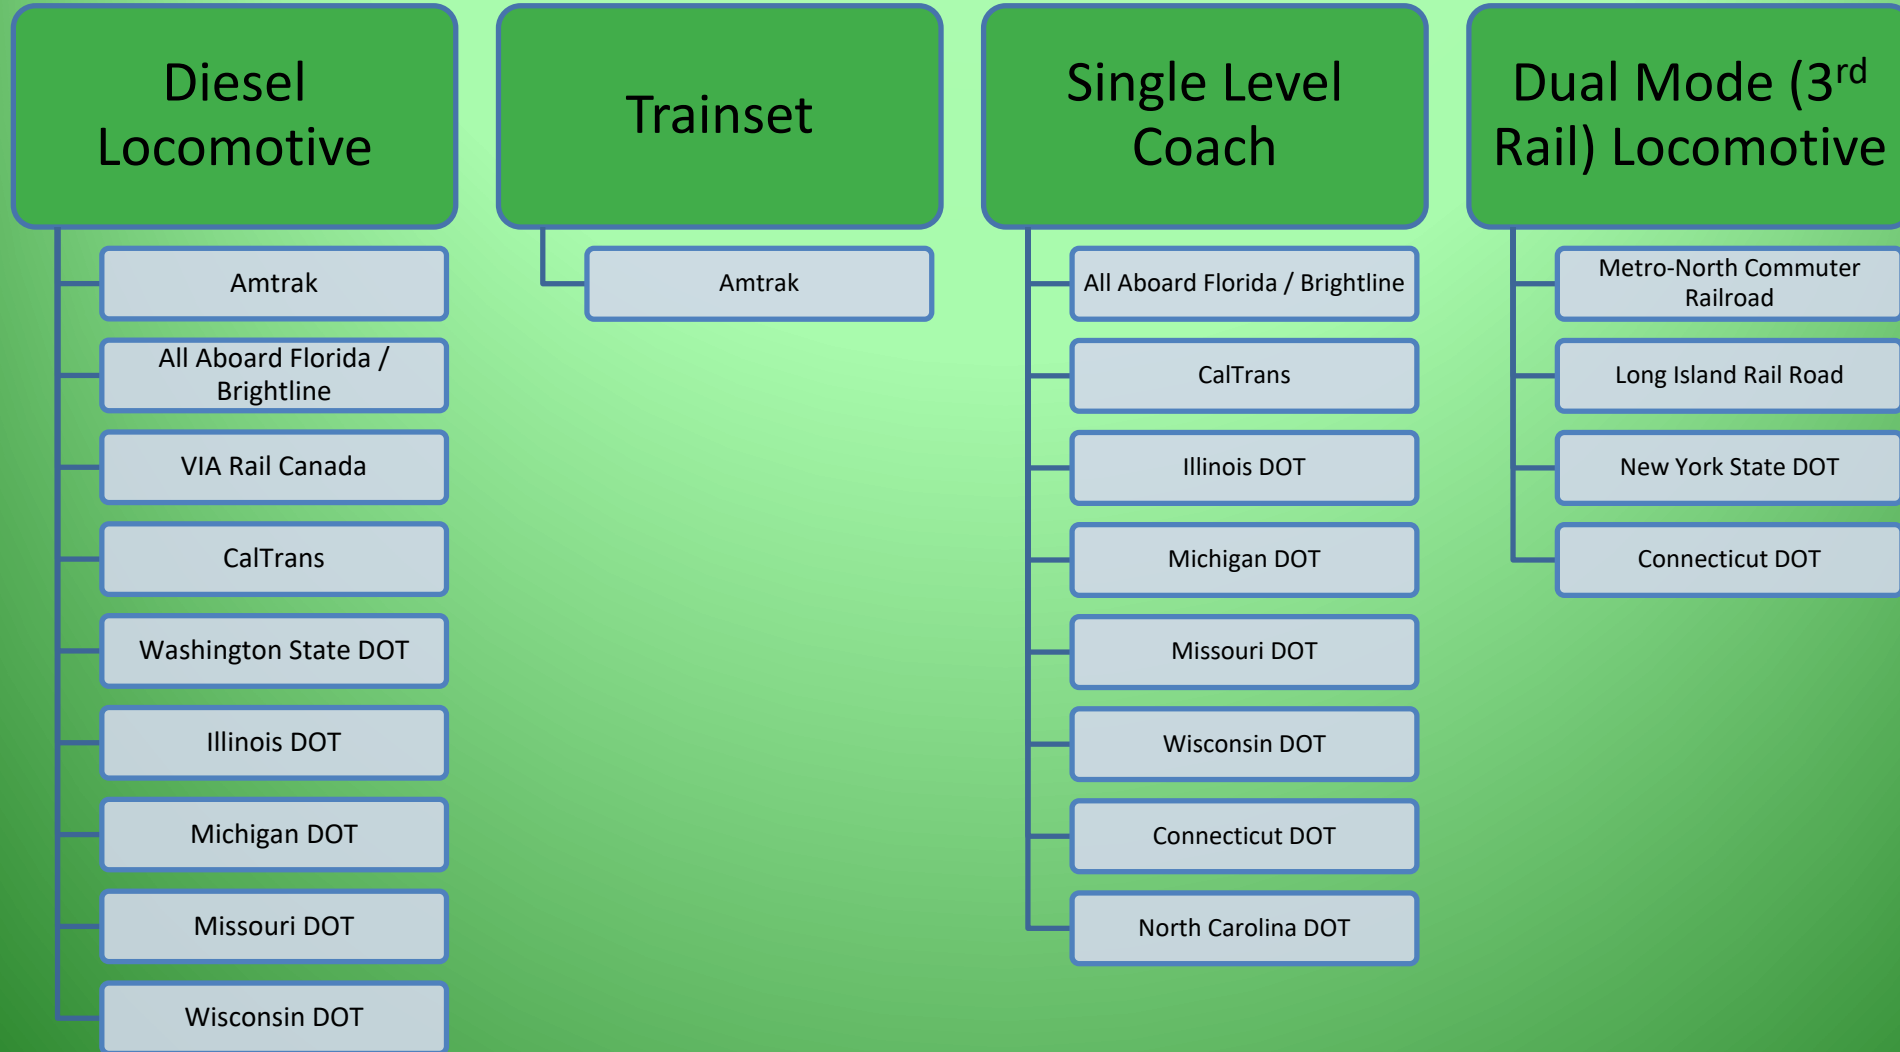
Diesel Locomotive

Amtrak

All Aboard Florida / Brightline

VIA Rail Canada

CalTrans

Washington State DOT

Illinois DOT

Michigan DOT

Missouri DOT

Wisconsin DOT

Trainset

Amtrak

Single Level Coach

All Aboard Florida / Brightline

CalTrans

Illinois DOT

Michigan DOT

Missouri DOT

Wisconsin DOT

Connecticut DOT

North Carolina DOT

Dual Mode (3$^{rd}$ Rail) Locomotive

Metro-North Commuter Railroad

Long Island Rail Road

New York State DOT

Connecticut DOT